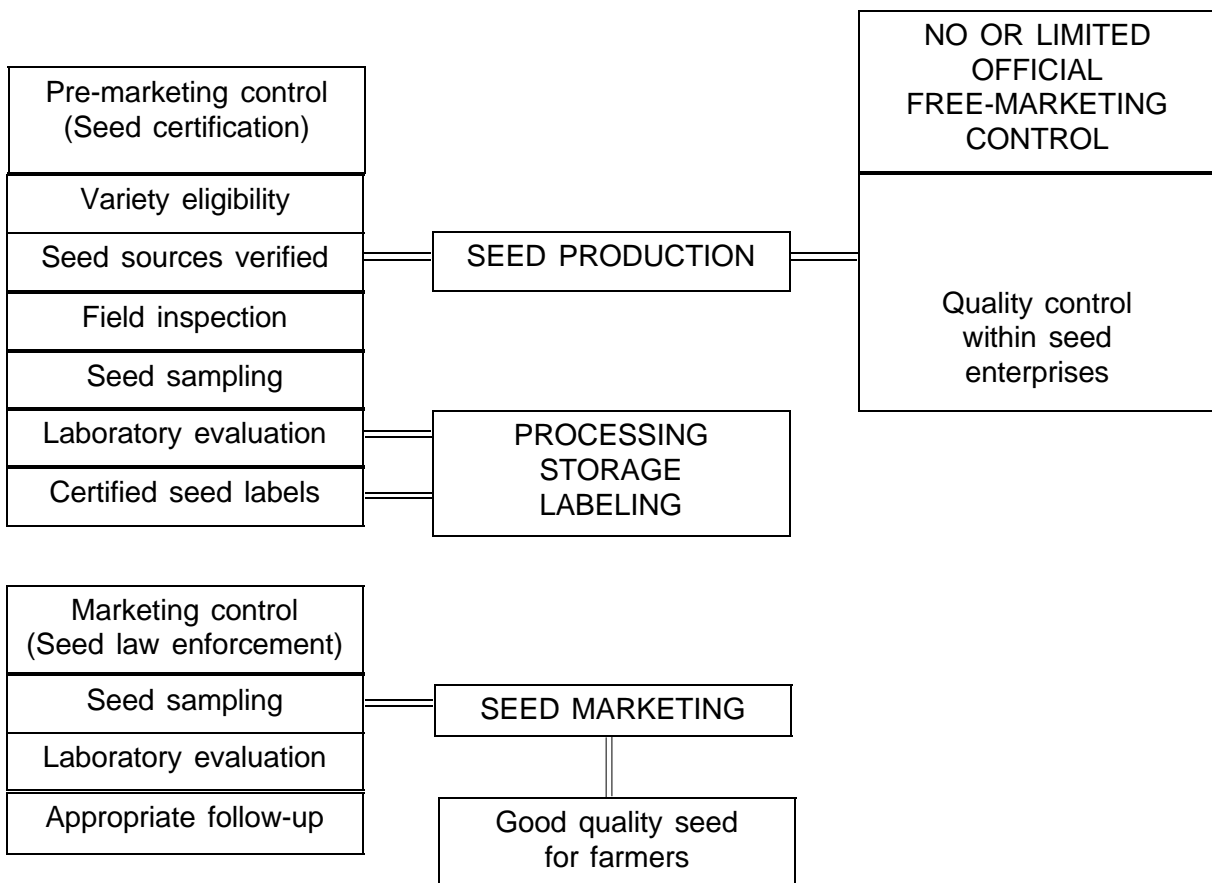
Pre-marketing control (Seed certification)

Variety eligibility

Seed sources verified

Field inspection

Seed sampling

Laboratory evaluation

Certified seed labels

SEED PRODUCTION

PROCESSING STORAGE LABELING

NO OR LIMITED OFFICIAL FREE-MARKETING CONTROL

Quality control within seed enterprises

Marketing control (Seed law enforcement)

Seed sampling

Laboratory evaluation

Appropriate follow-up

SEED MARKETING

Good quality seed for farmers